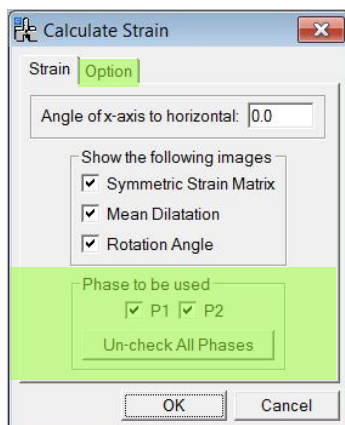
Calculate Strain

Strain Option

Angle of x-axis to horizontal: 0.0

Show the following images
Symmetric Strain Matrix
Mean Dilatation
Rotation Angle

Phase to be used
P1 P2
Un-check All Phases

OK Cancel